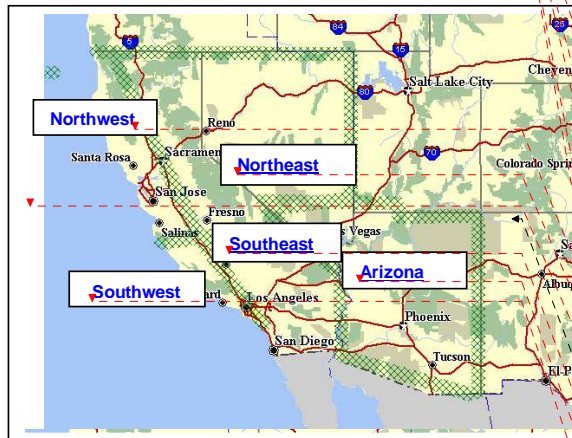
5
84
15
80
70
25
Salt Lake City
Cheyen
Northwest
Reno
Santa Rosa
Sacramen
Northeast
Colorado Sprin
San Jose
Fresno
Salinas
Southeast
s Vegas
Arizona
Southwest
ard
Los Angeles
Albuq
Phoenix
San Diego
Tucson
El P